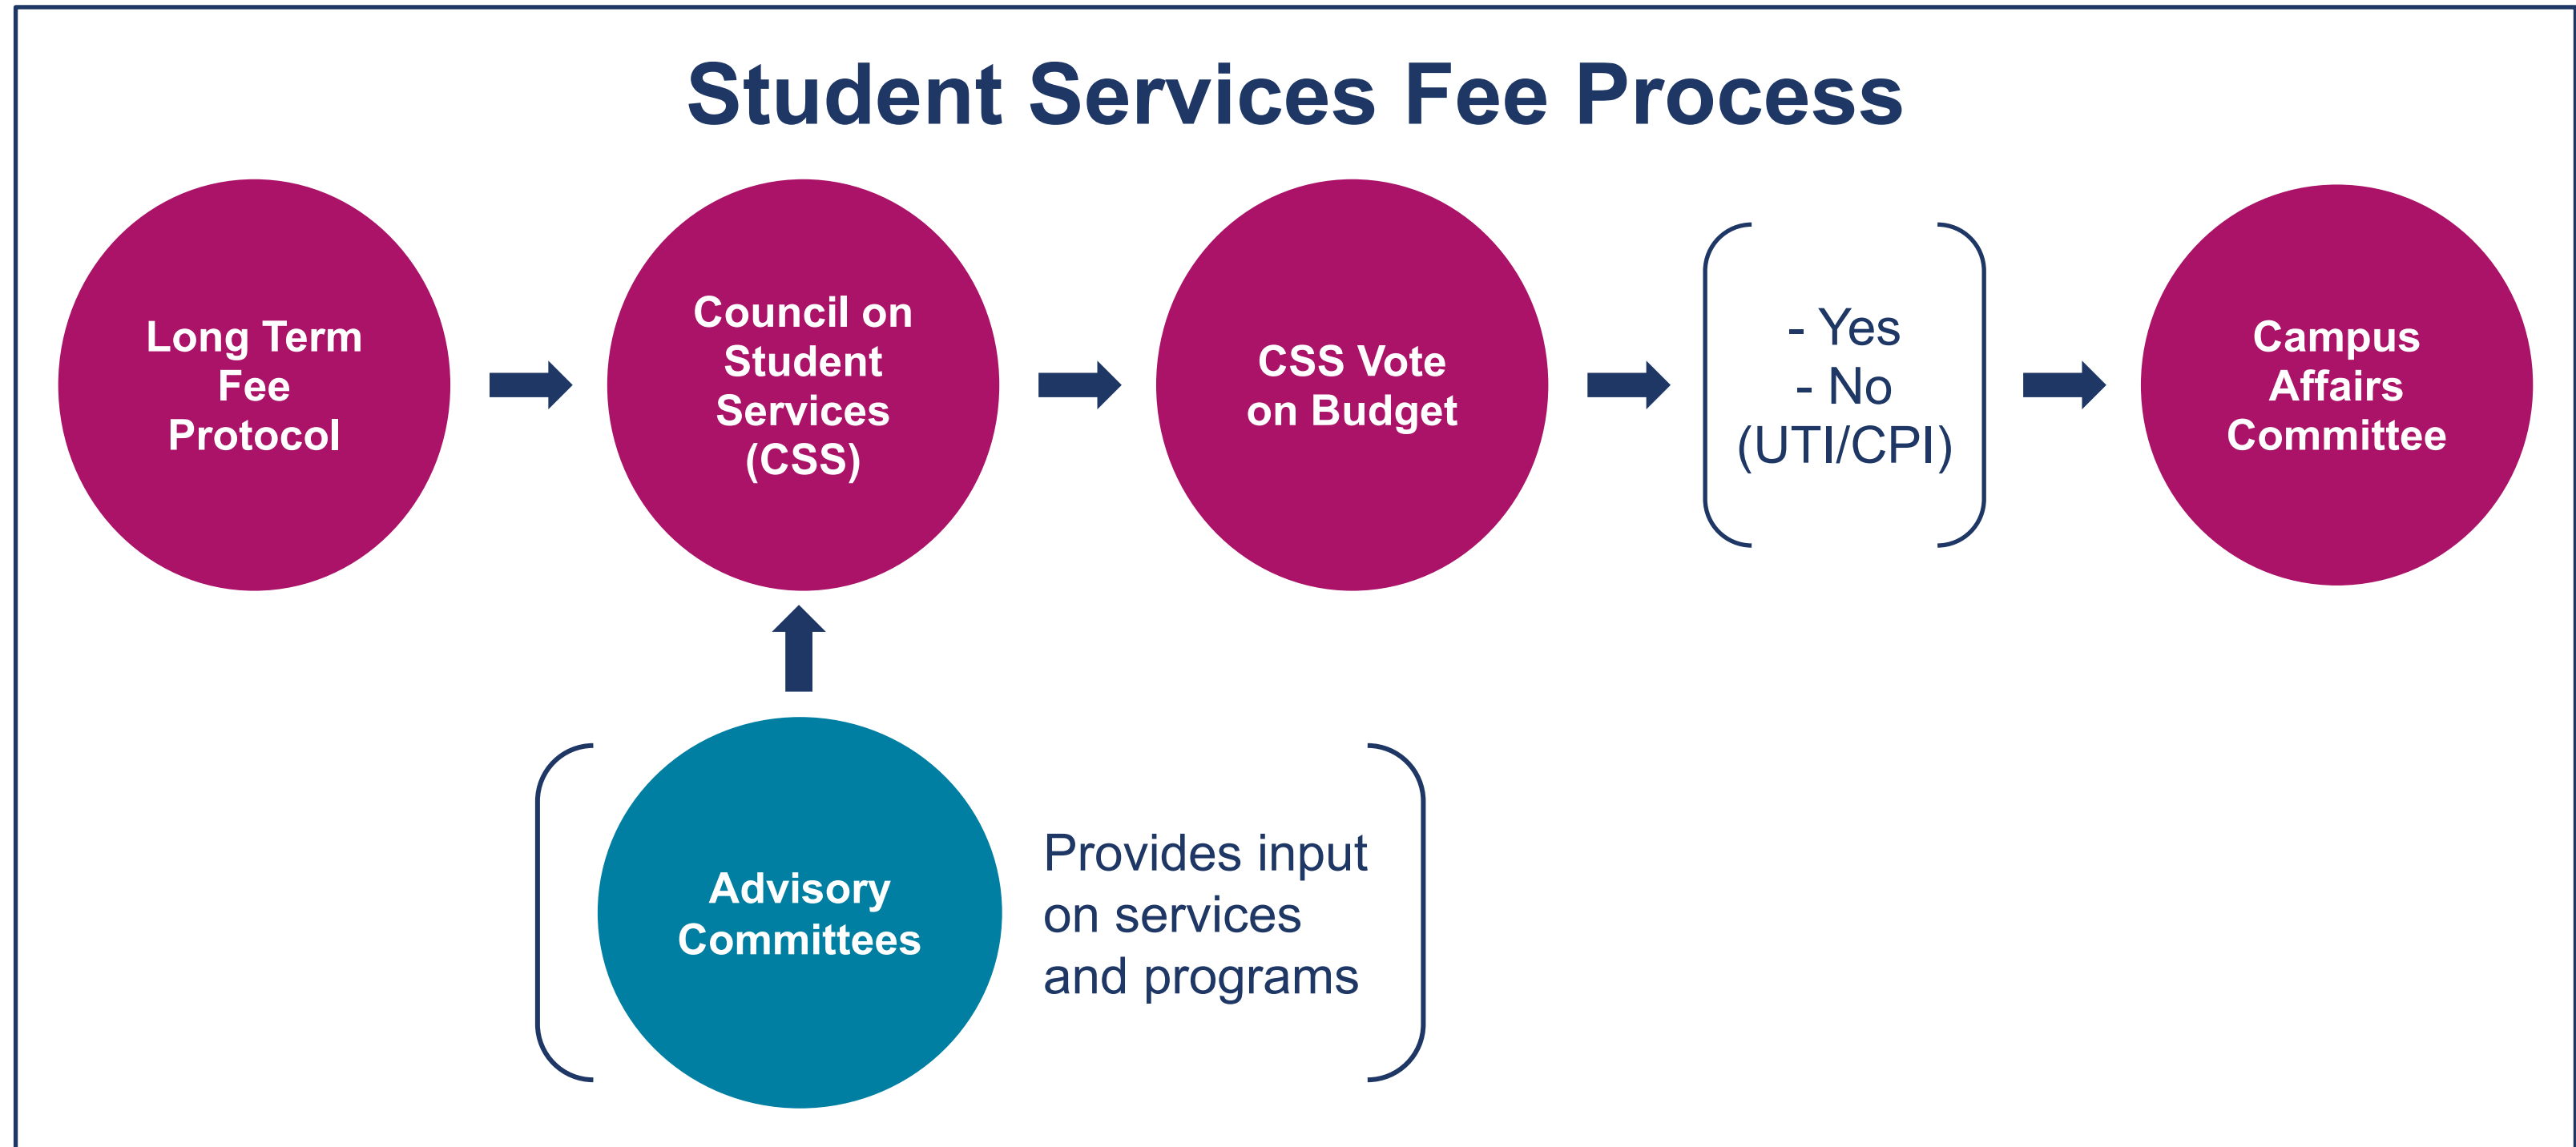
Student Services Fee Process

Long Term Fee Protocol

Council on Student Services (CSS)

CSS Vote on Budget

- Yes
- No
(UTI/CPI)

Campus Affairs Committee

Advisory Committees

Provides input on services and programs